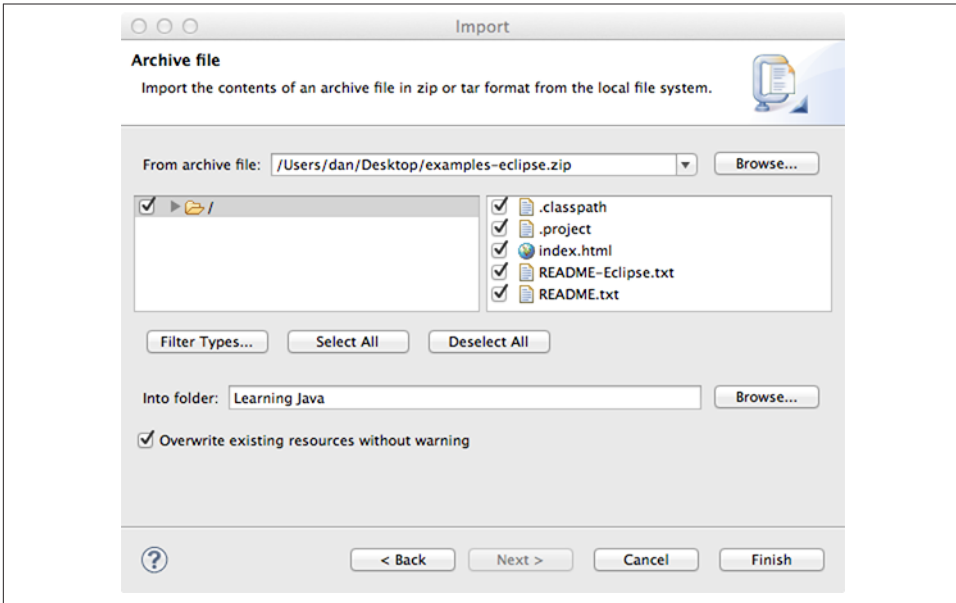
Import

Archive file

Import the contents of an archive file in zip or tar format from the local file system.

From archive file: /Users/dan/Desktop/examples-eclipse.zip

Browse...

/

.classpath
.project
index.html
README-Eclipse.txt
README.txt

Filter Types... Select All Deselect All

Into folder: Learning Java

Browse...

Overwrite existing resources without warning

?

< Back Next > Cancel Finish